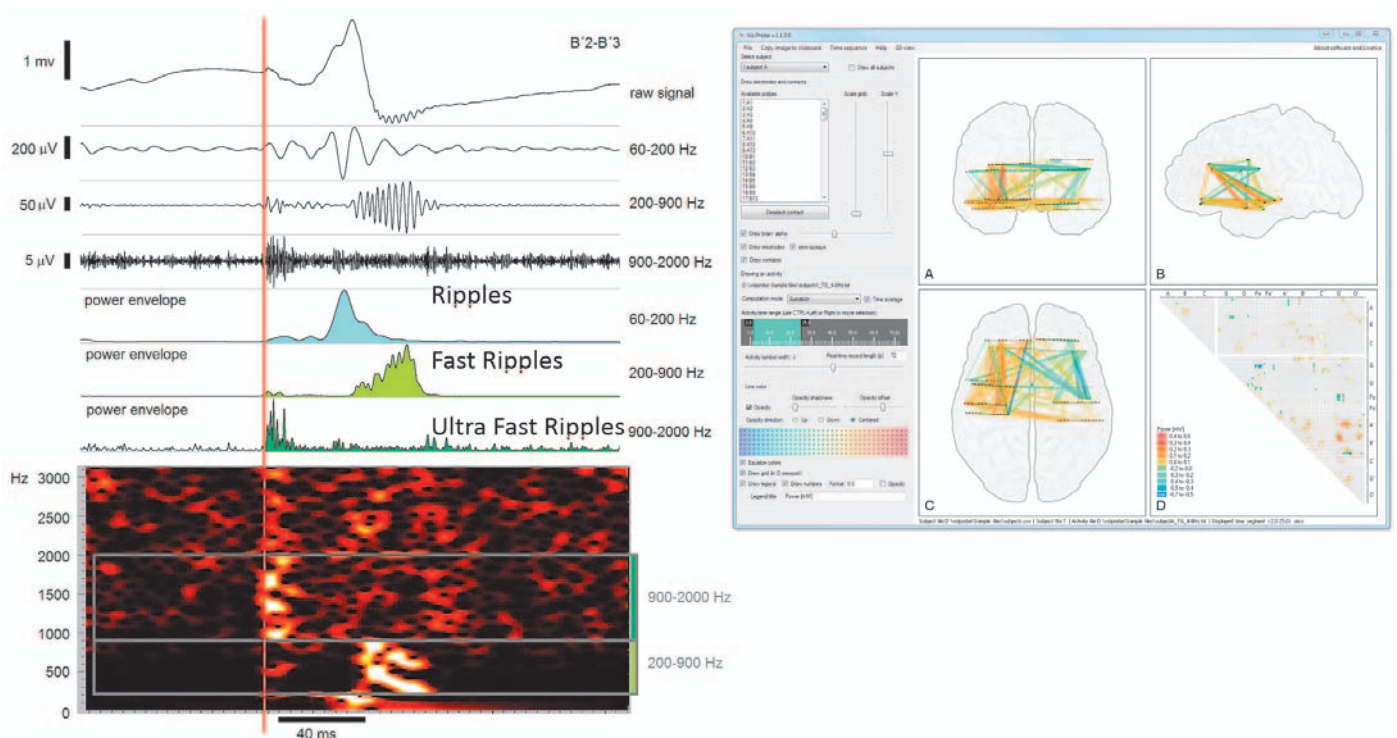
1 mv

B'2-B'3

raw signal

200 µV

60-200 Hz

50 µV

200-900 Hz

5 µV

900-2000 Hz

power envelope

Ripples

60-200 Hz

power envelope

Fast Ripples

200-900 Hz

power envelope

Ultra Fast Ripples

900-2000 Hz

Hz 3000

2500

2000

1500

1000

500

0

900-2000 Hz

200-900 Hz

40 ms

File Copy image to clipboard Time sequence Help 3D view

About software and Licence

Select subject

subject A

Draw all subjects

Draw electrodes and contacts

Available probes

Scale grids

Scale Y

Deselect contact

Draw brain alpha

Draw electrodes

Draw contacts

Drawing an activity

Computation mode

Duration

Time average

Activity time range

Activity symbol width

Real time record length (s)

Line color

Opacity

Opacity sharpness

Opacity offset

Opacity direction

Up

Down

Centered

Equalize colors

Draw grid

Draw legend

Draw numbers

Format

Opacity

Legend title

Power [mV]

A

B

C

D

Power [mV]